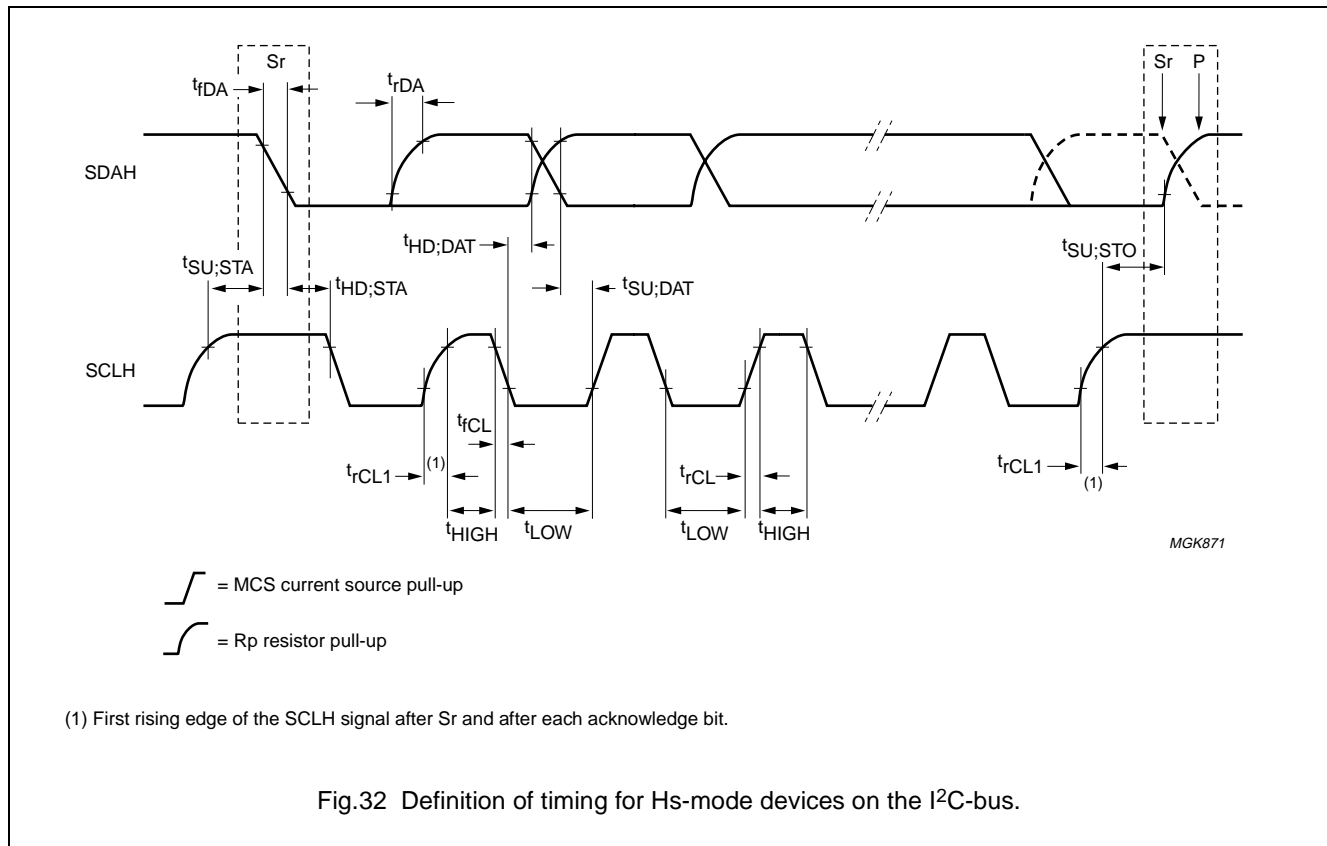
Sr

$t_{fDA}$

$t_{rDA}$

Sr P

SDAH

$t_{HD;DAT}$

$t_{SU;STO}$

$t_{SU;STA}$

$t_{HD;STA}$

$t_{SU;DAT}$

SCLH

$t_{fCL}$

$t_{rCL1}$ (1)

$t_{rCL}$

$t_{rCL1}$

(1)

$t_{HIGH}$ $t_{LOW}$ $t_{LOW}$ $t_{HIGH}$

MGK871

= MCS current source pull-up

= Rp resistor pull-up

(1) First rising edge of the SCLH signal after Sr and after each acknowledge bit.

Fig.32 Definition of timing for Hs-mode devices on the $I^2C$-bus.